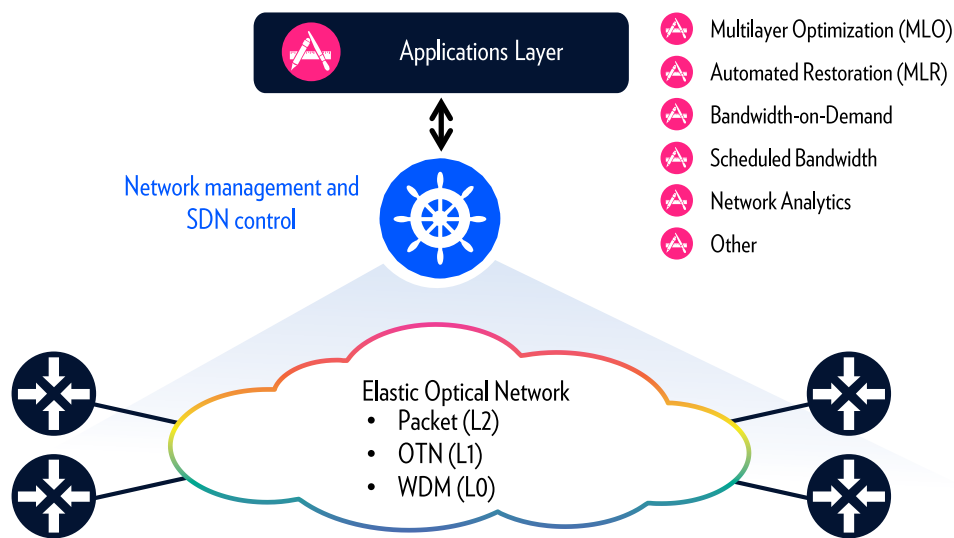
Applications Layer

Network management and SDN control

Multilayer Optimization (MLO)
Automated Restoration (MLR)
Bandwidth-on-Demand
Scheduled Bandwidth
Network Analytics
Other

Elastic Optical Network
• Packet (L2)
• OTN (L1)
• WDM (L0)